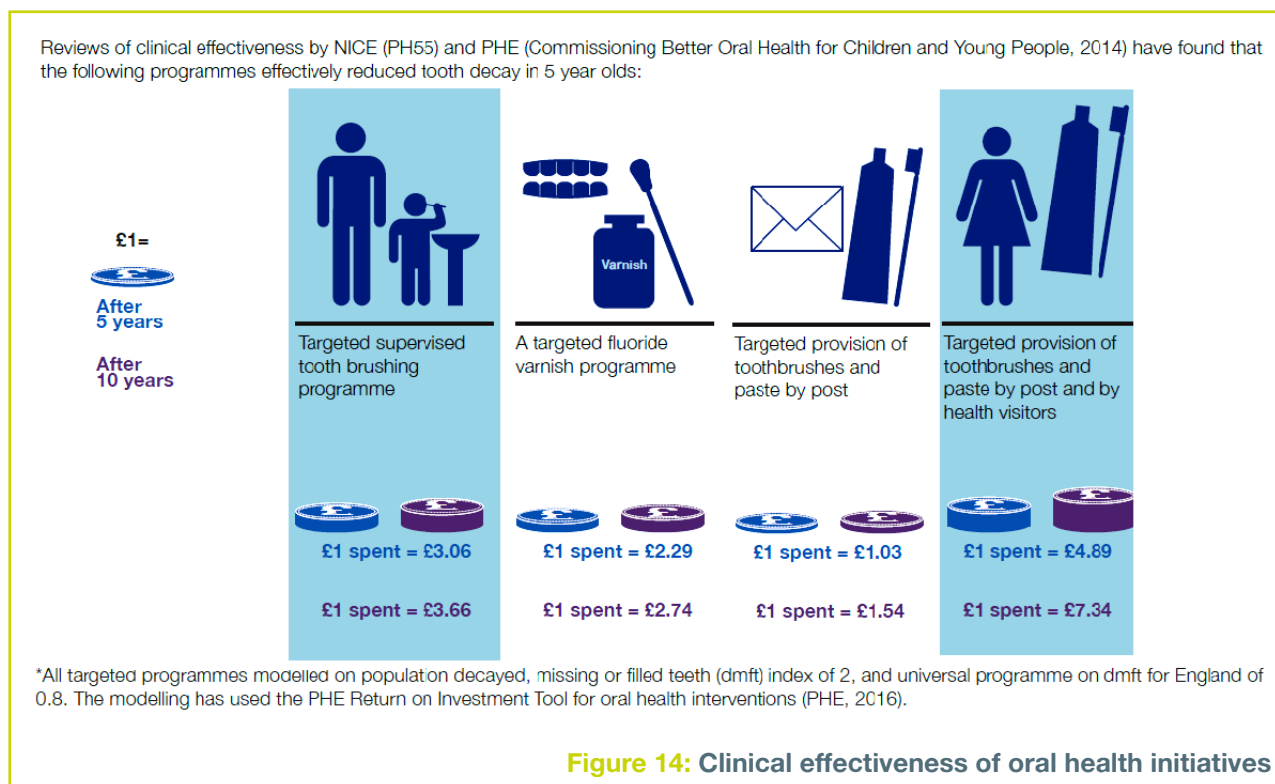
Reviews of clinical effectiveness by NICE (PH55) and PHE (Commissioning Better Oral Health for Children and Young People, 2014) have found that the following programmes effectively reduced tooth decay in 5 year olds:

£1=

£

After 5 years

After 10 years

Varnish

Targeted supervised tooth brushing programme

A targeted fluoride varnish programme

Targeted provision of toothbrushes and paste by post

Targeted provision of toothbrushes and paste by post and by health visitors

£1 spent = £3.06

£1 spent = £3.66

£1 spent = £2.29

£1 spent = £2.74

£1 spent = £1.03

£1 spent = £1.54

£1 spent = £4.89

£1 spent = £7.34

*All targeted programmes modelled on population decayed, missing or filled teeth (dmft) index of 2, and universal programme on dmft for England of 0.8. The modelling has used the PHE Return on Investment Tool for oral health interventions (PHE, 2016).

Figure 14: Clinical effectiveness of oral health initiatives